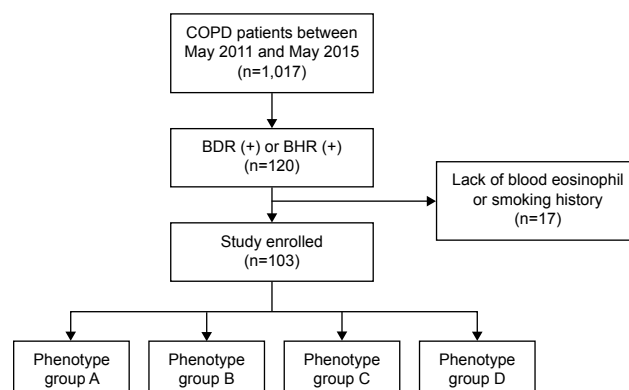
COPD patients between May 2011 and May 2015 (n=1,017)

BDR (+) or BHR (+) (n=120)

Lack of blood eosinophil or smoking history (n=17)

Study enrolled (n=103)

Phenotype group A

Phenotype group B

Phenotype group C

Phenotype group D